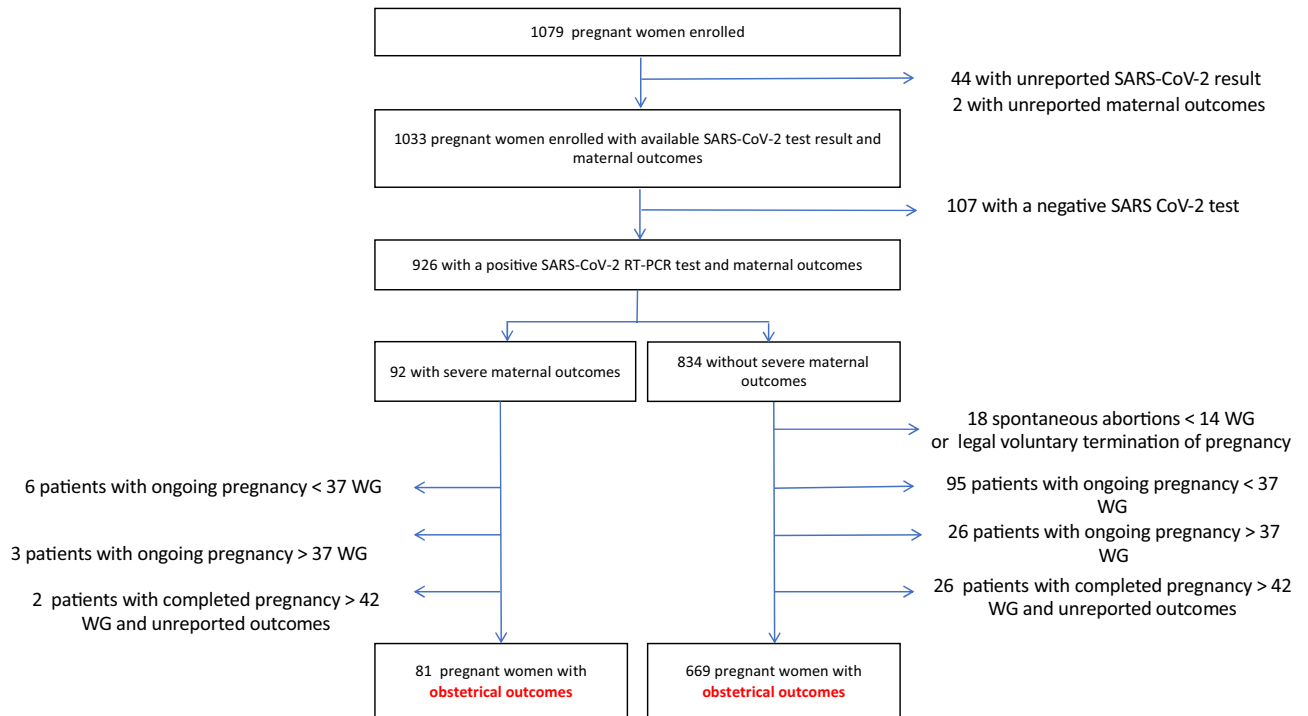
1079 pregnant women enrolled

44 with unreported SARS-CoV-2 result
2 with unreported maternal outcomes

1033 pregnant women enrolled with available SARS-CoV-2 test result and maternal outcomes

107 with a negative SARS CoV-2 test

926 with a positive SARS-CoV-2 RT-PCR test and maternal outcomes

92 with severe maternal outcomes

834 without severe maternal outcomes

18 spontaneous abortions < 14 WG
or legal voluntary termination of pregnancy

6 patients with ongoing pregnancy < 37 WG

95 patients with ongoing pregnancy < 37 WG

3 patients with ongoing pregnancy > 37 WG

26 patients with ongoing pregnancy > 37 WG

2 patients with completed pregnancy > 42 WG and unreported outcomes

26 patients with completed pregnancy > 42 WG and unreported outcomes

81 pregnant women with obstetrical outcomes

669 pregnant women with obstetrical outcomes